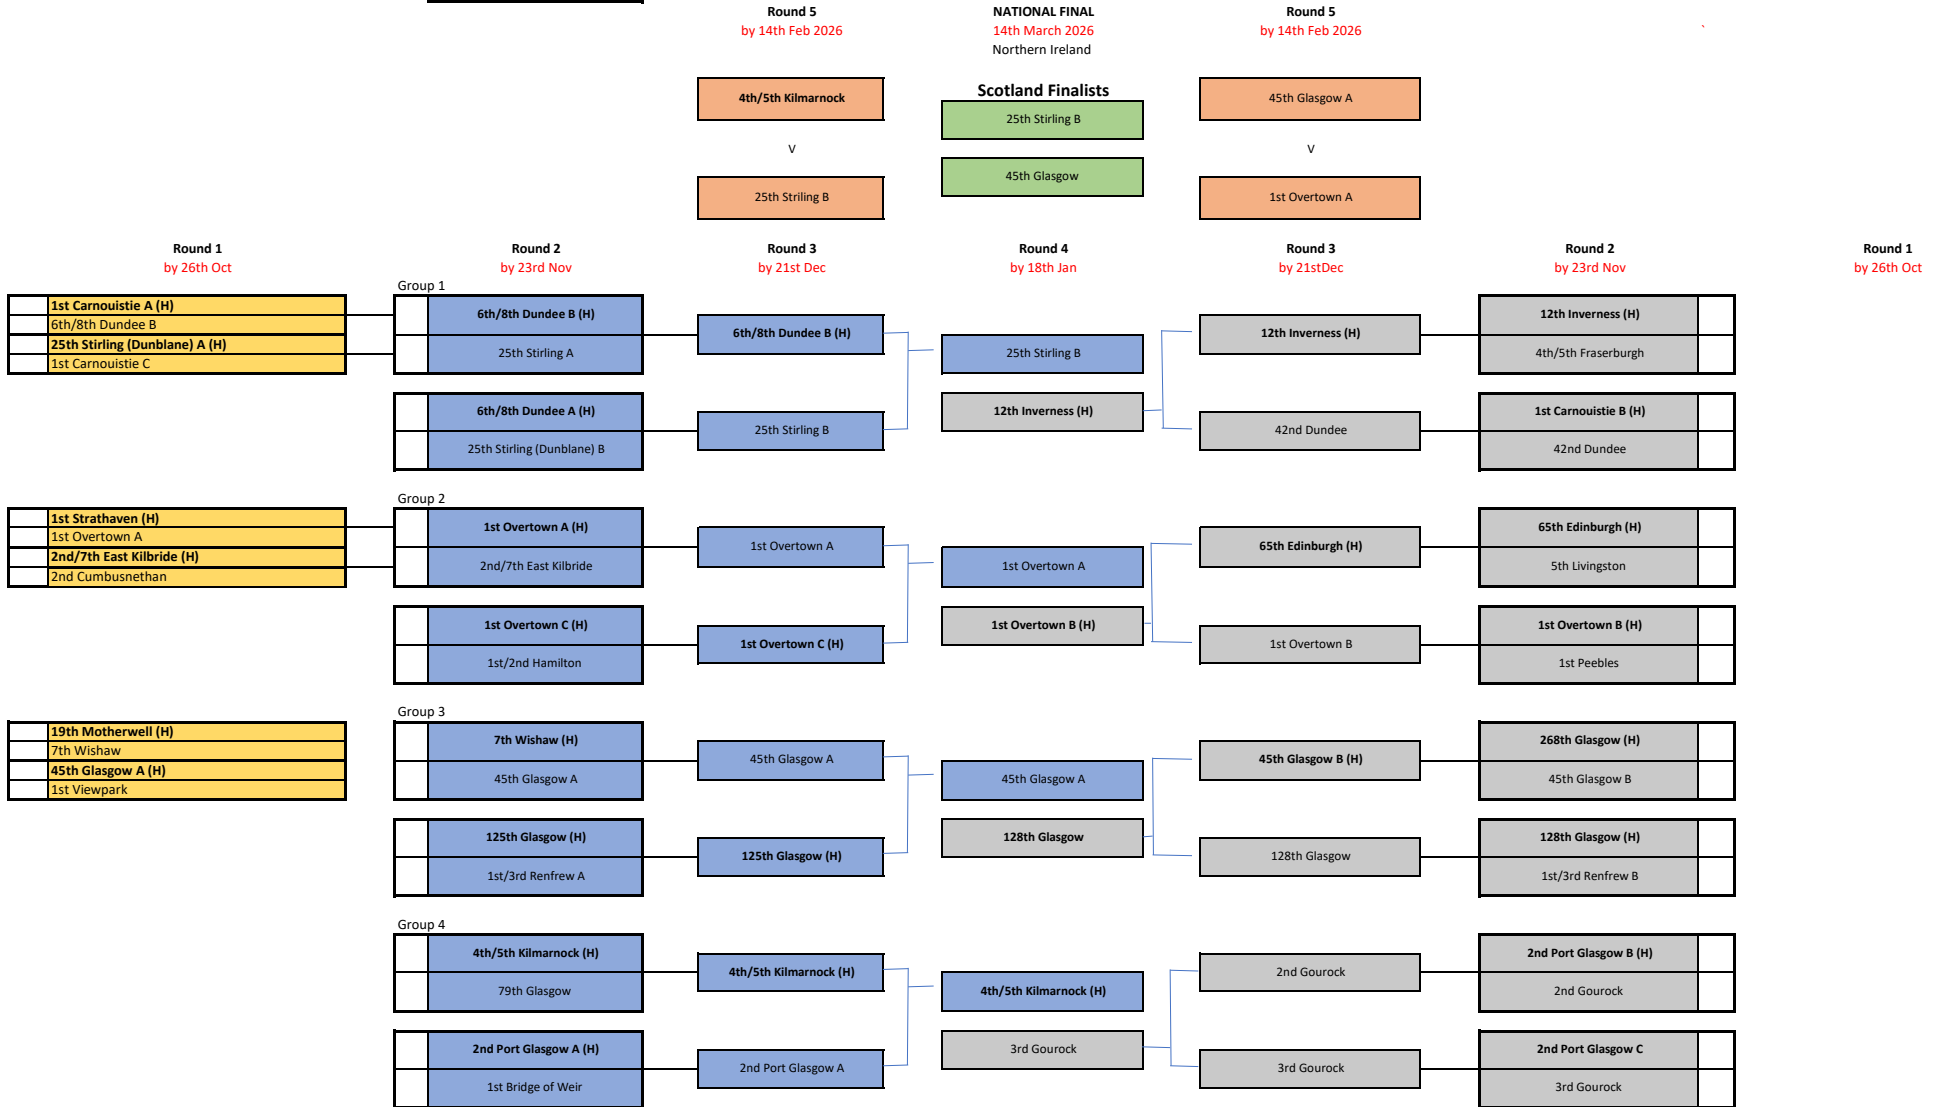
Round 5
by 14th Feb 2026

NATIONAL FINAL
14th March 2026
Northern Ireland

Round 5
by 14th Feb 2026

4th/5th Kilmarnock
v
25th Striling B

Scotland Finalists
25th Stirling B
45th Glasgow

45th Glasgow A
v
1st Overtown A

Round 1
by 26th Oct

Round 2
by 23rd Nov

Round 3
by 21st Dec

Round 4
by 18th Jan

Round 3
by 21stDec

Round 2
by 23rd Nov

Round 1
by 26th Oct

Group 1

1st Carnouistie A (H)
6th/8th Dundee B
25th Stirling (Dunblane) A (H)
1st Carnouistie C

6th/8th Dundee B (H)
25th Stirling A

6th/8th Dundee A (H)
25th Stirling (Dunblane) B

6th/8th Dundee B (H)
25th Stirling B

25th Stirling B
12th Inverness (H)

12th Inverness (H)
42nd Dundee

12th Inverness (H)
4th/5th Fraserburgh

1st Carnouistie B (H)
42nd Dundee

Group 2

1st Strathaven (H)
1st Overtown A
2nd/7th East Kilbride (H)
2nd Cumbusnethan

1st Overtown A (H)
2nd/7th East Kilbride

1st Overtown C (H)
1st/2nd Hamilton

1st Overtown A
1st Overtown C (H)

1st Overtown A
1st Overtown B (H)

65th Edinburgh (H)
1st Overtown B

65th Edinburgh (H)
5th Livingston

1st Overtown B (H)
1st Peebles

Group 3

19th Motherwell (H)
7th Wishaw
45th Glasgow A (H)
1st Viewpark

7th Wishaw (H)
45th Glasgow A

125th Glasgow (H)
1st/3rd Renfrew A

45th Glasgow A
125th Glasgow (H)

45th Glasgow A
128th Glasgow

45th Glasgow B (H)
128th Glasgow

268th Glasgow (H)
45th Glasgow B

128th Glasgow (H)
1st/3rd Renfrew B

Group 4

4th/5th Kilmarnock (H)
79th Glasgow

2nd Port Glasgow A (H)
1st Bridge of Weir

4th/5th Kilmarnock (H)
2nd Port Glasgow A

4th/5th Kilmarnock (H)
3rd Gourock

2nd Gourock
3rd Gourock

2nd Port Glasgow B (H)
2nd Gourock

2nd Port Glasgow C
3rd Gourock